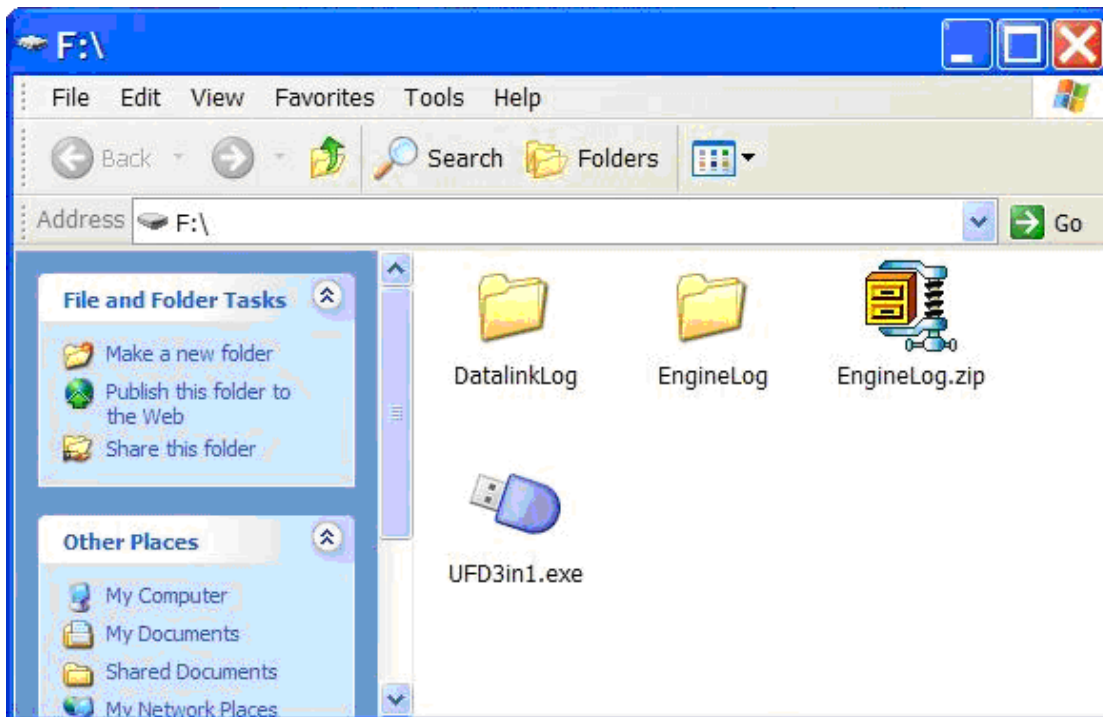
F:\

File Edit View Favorites Tools Help

Back Search Folders

Address F:\ Go

File and Folder Tasks

Make a new folder
Publish this folder to the Web
Share this folder

Other Places

My Computer
My Documents
Shared Documents
My Network Places

DatalinkLog
EngineLog
EngineLog.zip
UFD3in1.exe